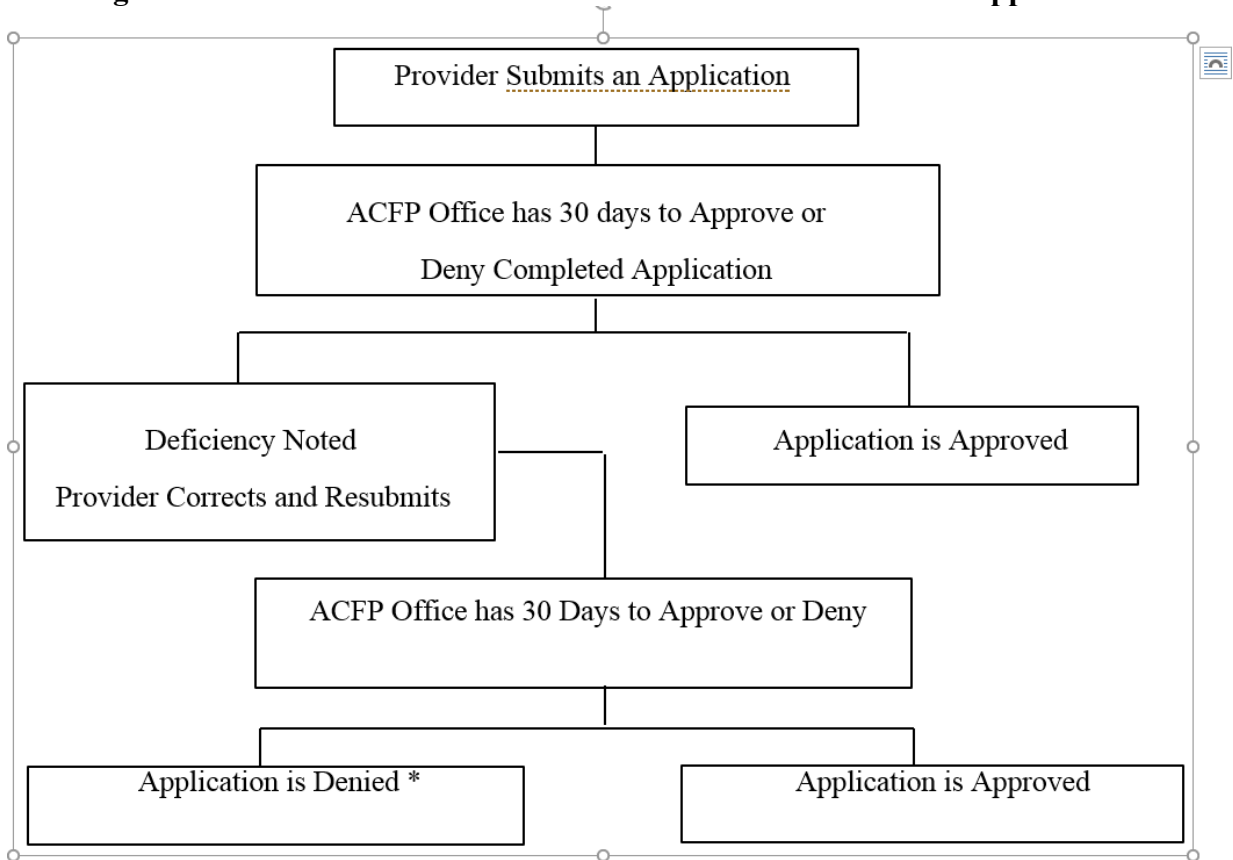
Provider Submits an Application

ACFP Office has 30 days to Approve or Deny Completed Application

Deficiency Noted
Provider Corrects and Resubmits

Application is Approved

ACFP Office has 30 Days to Approve or Deny

Application is Denied *

Application is Approved